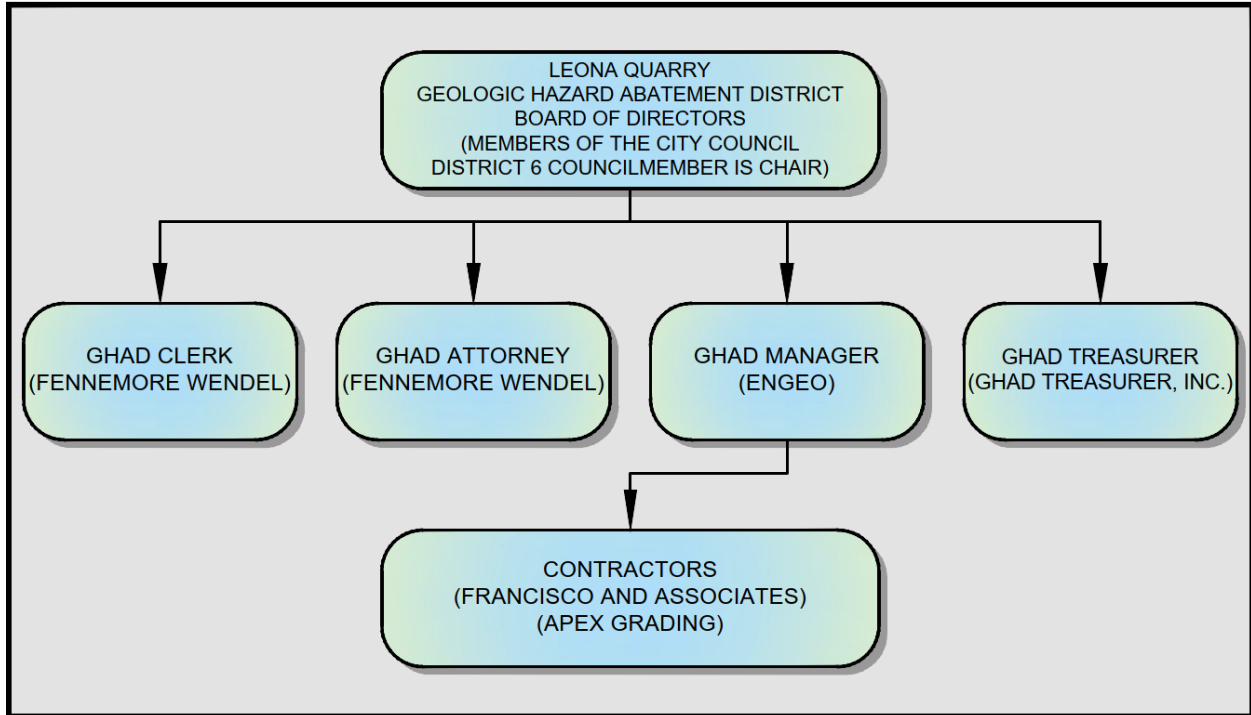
LEONA QUARRY
GEOLOGIC HAZARD ABATEMENT DISTRICT
BOARD OF DIRECTORS
(MEMBERS OF THE CITY COUNCIL
DISTRICT 6 COUNCILMEMBER IS CHAIR)

GHAD CLERK
(FENNEMORE WENDEL)

GHAD ATTORNEY
(FENNEMORE WENDEL)

GHAD MANAGER
(ENGEO)

GHAD TREASURER
(GHAD TREASURER, INC.)

CONTRACTORS
(FRANCISCO AND ASSOCIATES)
(APEX GRADING)